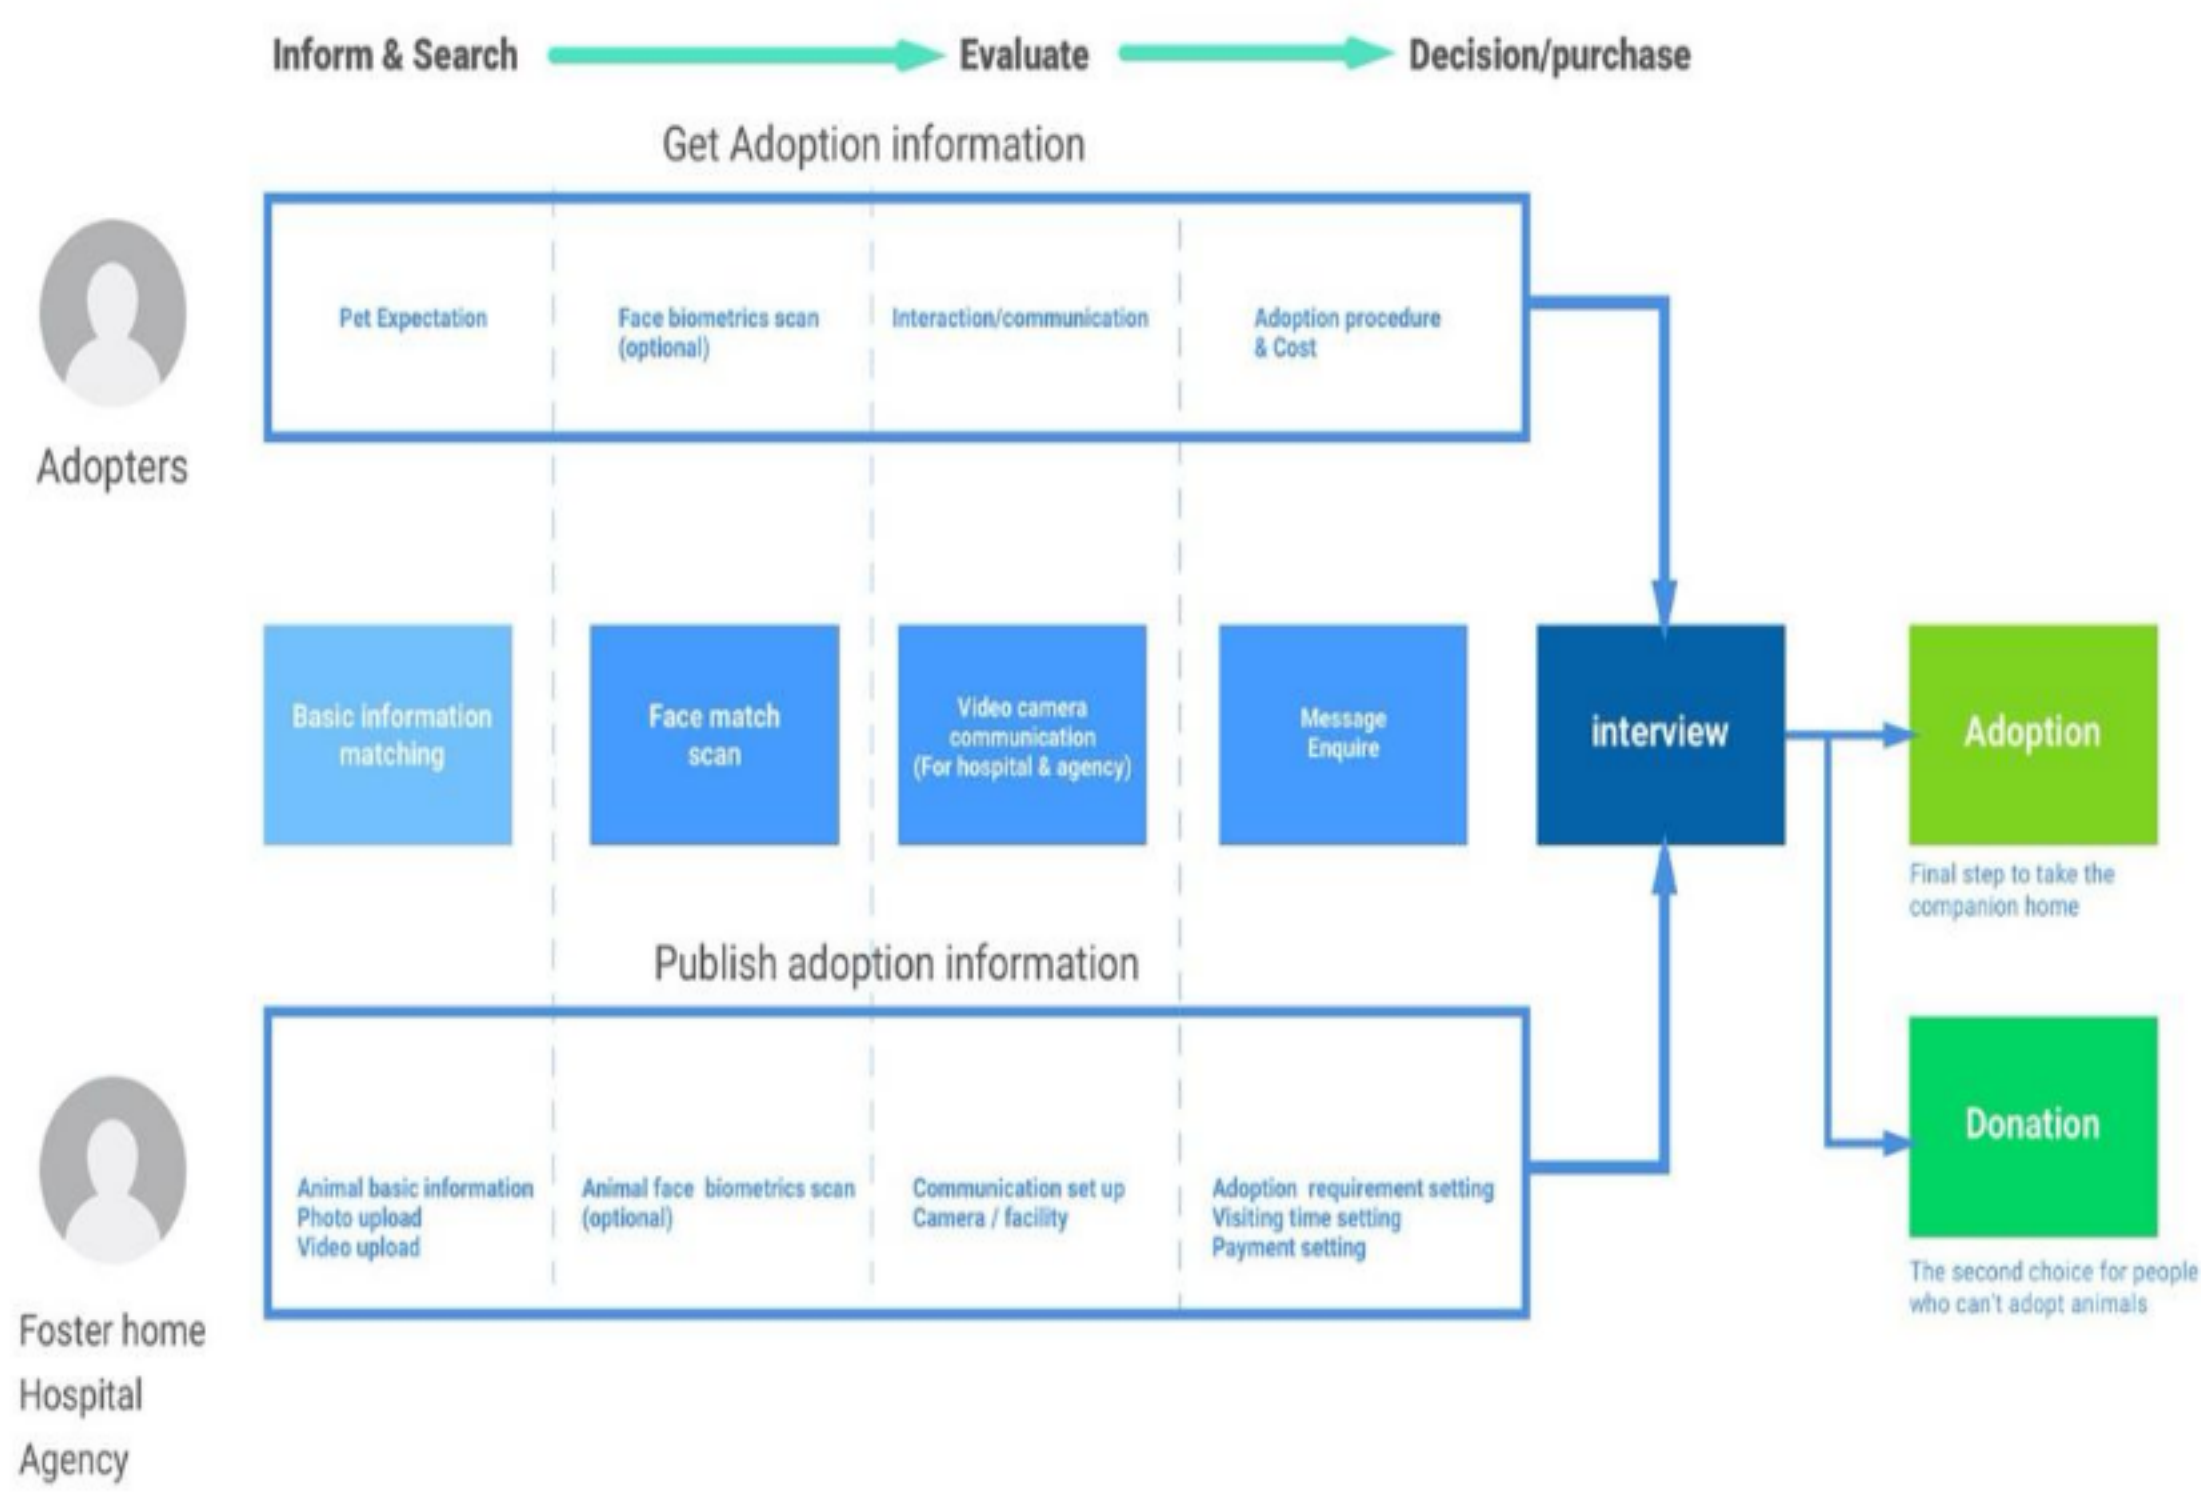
Inform & Search Evaluate Decision/purchase

Get Adoption information

Adopters

Pet Expectation

Face biometrics scan (optional)

Interaction/communication

Adoption procedure & Cost

Basic information matching

Face match scan

Video camera communication (For hospital & agency)

Message Enquire

interview

Adoption

Final step to take the companion home

Publish adoption information

Donation

The second choice for people who can't adopt animals

Animal basic information
Photo upload
Video upload

Animal face biometrics scan (optional)

Communication set up
Camera / facility

Adoption requirement setting
Visiting time setting
Payment setting

Foster home
Hospital
Agency